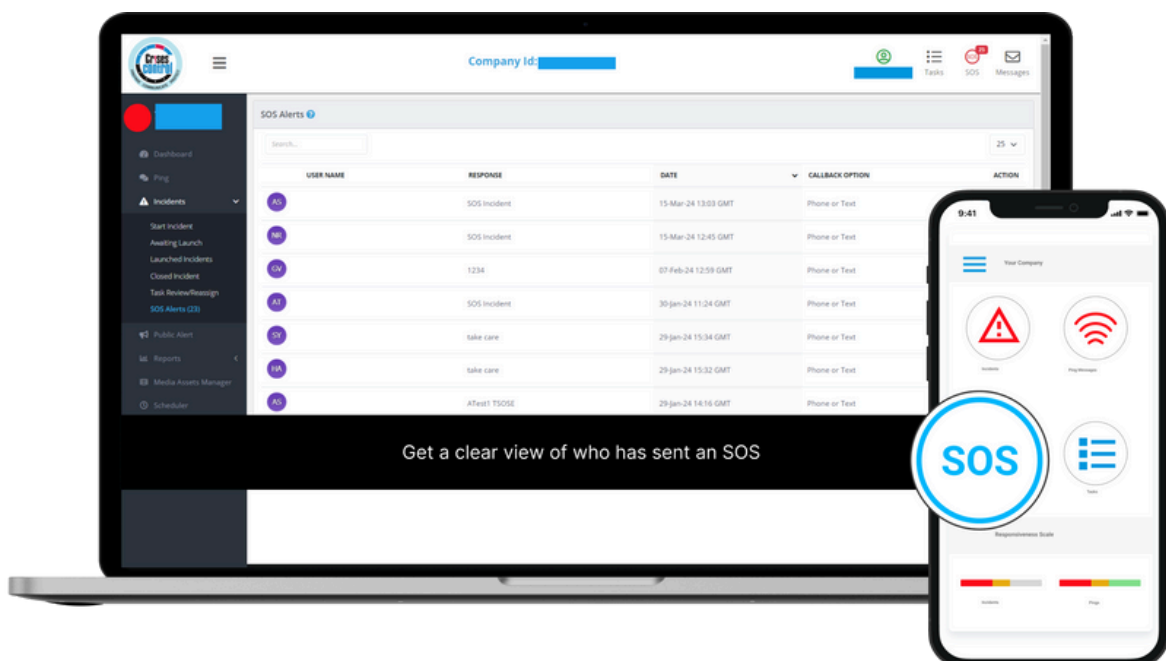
Crises Control

Company Id:

Tasks SOS Messages

Dashboard
Ping
Incidents
Start Incident
Awaiting Launch
Launched Incidents
Closed Incident
Task Review/Reassign
SOS Alerts (23)
Public Alert
Reports
Media Assets Manager
Scheduler

SOS Alerts

Search...

25

| | USER NAME | RESPONSE | DATE | CALLBACK OPTION | ACTION |
|---|---|---|---|---|---|
| AS | | SOS Incident | 15-Mar-24 13:03 GMT | Phone or Text | |
| NK | | SOS Incident | 15-Mar-24 12:45 GMT | Phone or Text | |
| GV | | 1234 | 07-Feb-24 12:59 GMT | Phone or Text | |
| AT | | SOS Incident | 30-Jan-24 11:24 GMT | Phone or Text | |
| SY | | take care | 29-Jan-24 15:34 GMT | Phone or Text | |
| HA | | take care | 29-Jan-24 15:32 GMT | Phone or Text | |
| AS | | ATest1 TSOSE | 29-Jan-24 14:16 GMT | Phone or Text | |

Get a clear view of who has sent an SOS

9:41

Your Company

Incidents
Ping Messages
SOS
Tasks

Responsiveness Scale

Incidents
Pings